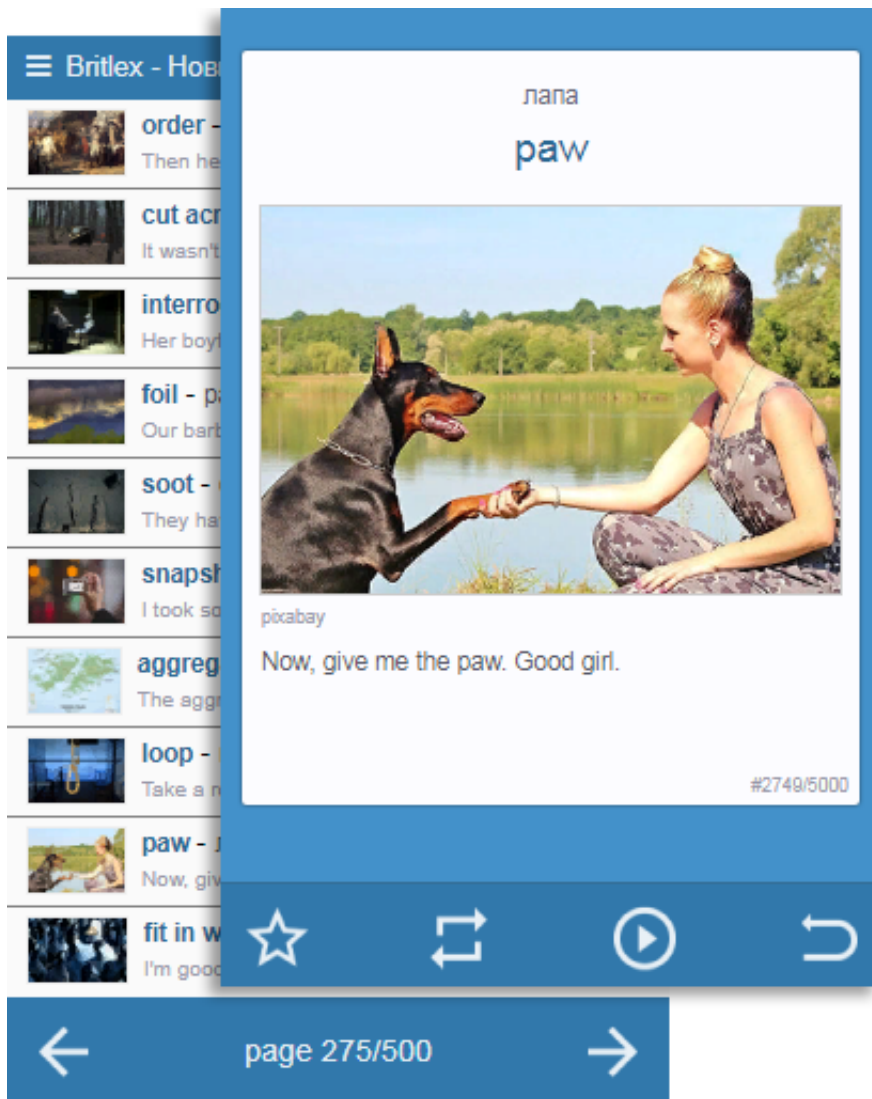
☰ Britlex - Нов

order -
Then he

cut acr
It wasn't

interro
Her boyf

foil - п
Our barb

soot -
They ha

snapsh
I took so

aggreg
The aggr

loop -
Take a r

paw - л
Now, giv

fit in w
I'm good

page 275/500

лапа

paw

pixabay

Now, give me the paw. Good girl.

#2749/5000